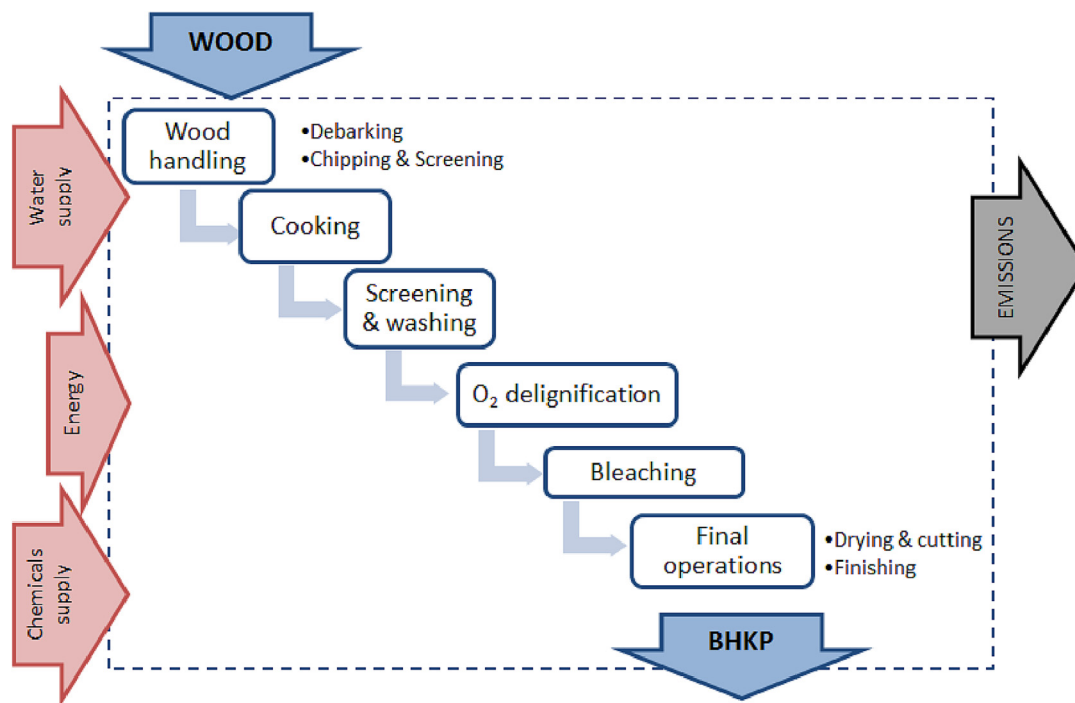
WOOD

Water supply

Energy

Chemicals supply

Wood handling

•Debarking
•Chipping & Screening

Cooking

Screening & washing

$O_2$ delignification

Bleaching

Final operations

•Drying & cutting
•Finishing

EMISSIONS

BHKP